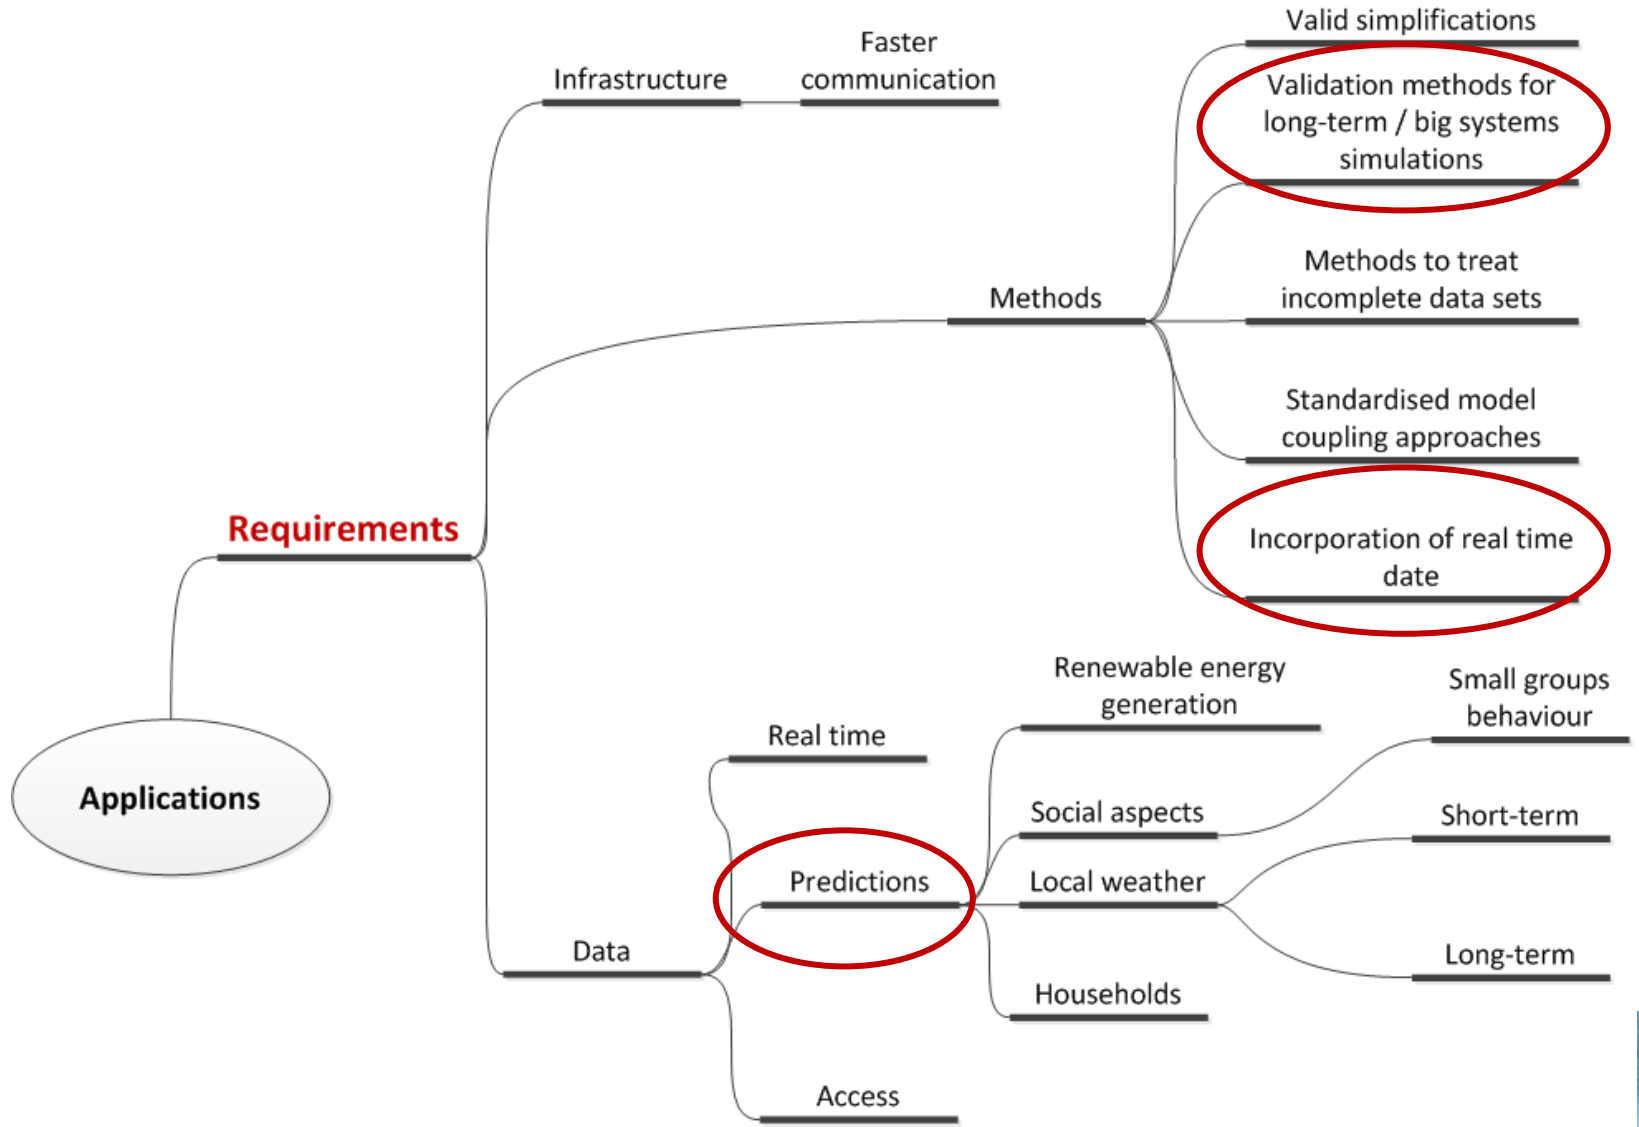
Applications

Requirements

Infrastructure

Faster communication

Methods

Valid simplifications

Validation methods for long-term / big systems simulations

Methods to treat incomplete data sets

Standardised model coupling approaches

Incorporation of real time date

Data

Real time

Predictions

Renewable energy generation

Social aspects

Small groups behaviour

Local weather

Short-term

Long-term

Households

Access